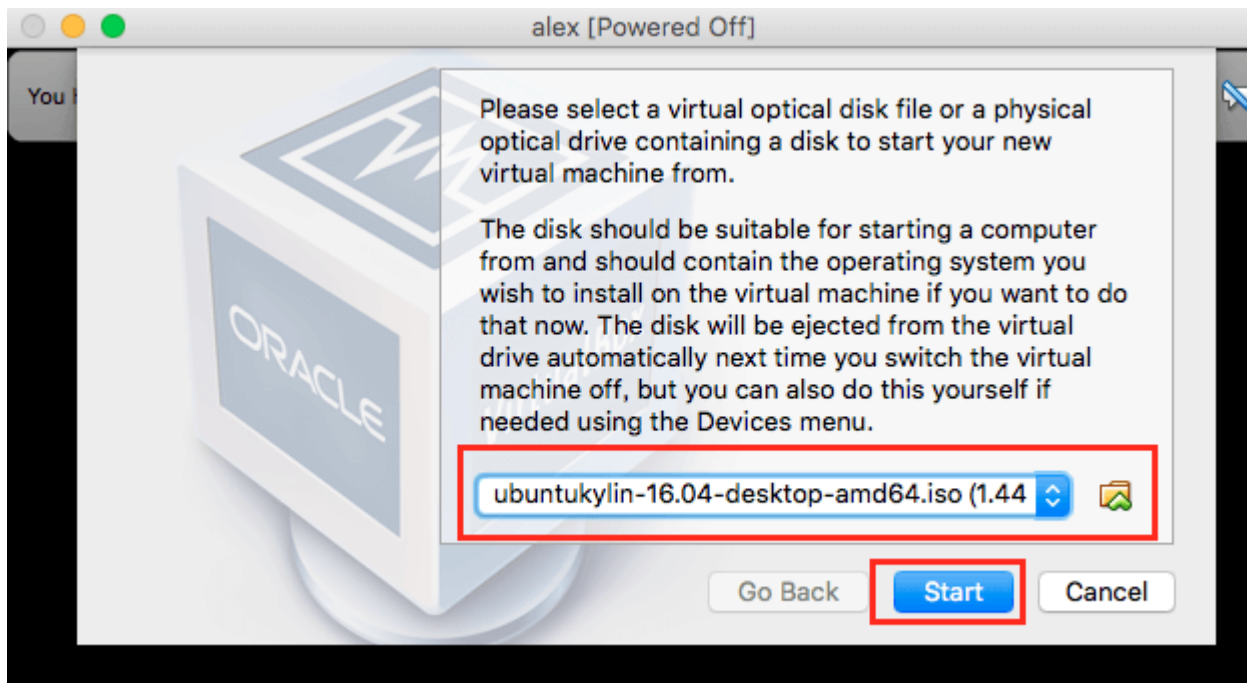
alex [Powered Off]

You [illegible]

ORACLE

Please select a virtual optical disk file or a physical optical drive containing a disk to start your new virtual machine from.

The disk should be suitable for starting a computer from and should contain the operating system you wish to install on the virtual machine if you want to do that now. The disk will be ejected from the virtual drive automatically next time you switch the virtual machine off, but you can also do this yourself if needed using the Devices menu.

ubuntukylin-16.04-desktop-amd64.iso (1.44

Go Back

Start

Cancel